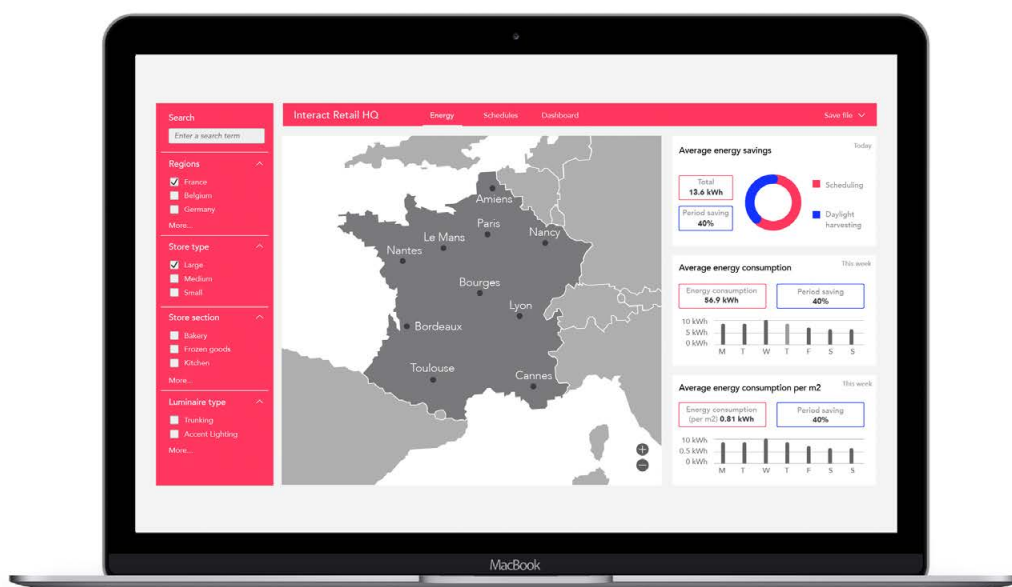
Search
Enter a search term

Regions
France
Belgium
Germany
More...

Store type
Large
Medium
Small

Store section
Bakery
Frozen goods
Kitchen
More...

Luminaire type
Trunking
Accent Lighting
More...

Interact Retail HQ
Energy
Schedules
Dashboard
Save file

Amiens
Paris
Nancy
Le Mans
Nantes
Bourges
Lyon
Bordeaux
Toulouse
Cannes

Average energy savings
Today
Total
13.6 kWh
Period saving
40%
Scheduling
Daylight harvesting

Average energy consumption
This week
Energy consumption
56.9 kWh
Period saving
40%
10 kWh
5 kWh
0 kWh
M T W T F S S

Average energy consumption per m2
This week
Energy consumption (per m2) 0.81 kWh
Period saving
40%
10 kWh
0.5 kWh
0 kWh
M T W T F S S

MacBook